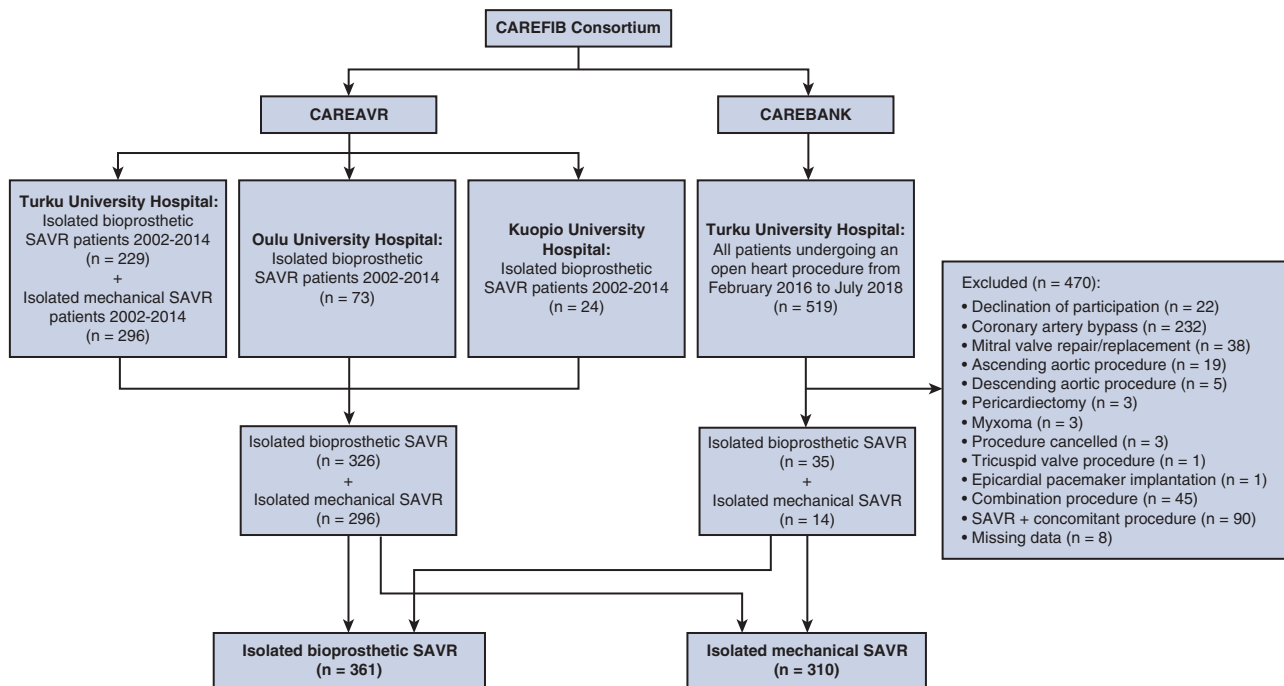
CAREFIB Consortium

CAREAVR

CAREBANK

Turku University Hospital: Isolated bioprosthetic SAVR patients 2002-2014 (n = 229) + Isolated mechanical SAVR patients 2002-2014 (n = 296)

Oulu University Hospital: Isolated bioprosthetic SAVR patients 2002-2014 (n = 73)

Kuopio University Hospital: Isolated bioprosthetic SAVR patients 2002-2014 (n = 24)

Turku University Hospital: All patients undergoing an open heart procedure from February 2016 to July 2018 (n = 519)

Excluded (n = 470):
• Declination of participation (n = 22)
• Coronary artery bypass (n = 232)
• Mitral valve repair/replacement (n = 38)
• Ascending aortic procedure (n = 19)
• Descending aortic procedure (n = 5)
• Pericardiectomy (n = 3)
• Myxoma (n = 3)
• Procedure cancelled (n = 3)
• Tricuspid valve procedure (n = 1)
• Epicardial pacemaker implantation (n = 1)
• Combination procedure (n = 45)
• SAVR + concomitant procedure (n = 90)
• Missing data (n = 8)

Isolated bioprosthetic SAVR (n = 326) + Isolated mechanical SAVR (n = 296)

Isolated bioprosthetic SAVR (n = 35) + Isolated mechanical SAVR (n = 14)

Isolated bioprosthetic SAVR (n = 361)

Isolated mechanical SAVR (n = 310)